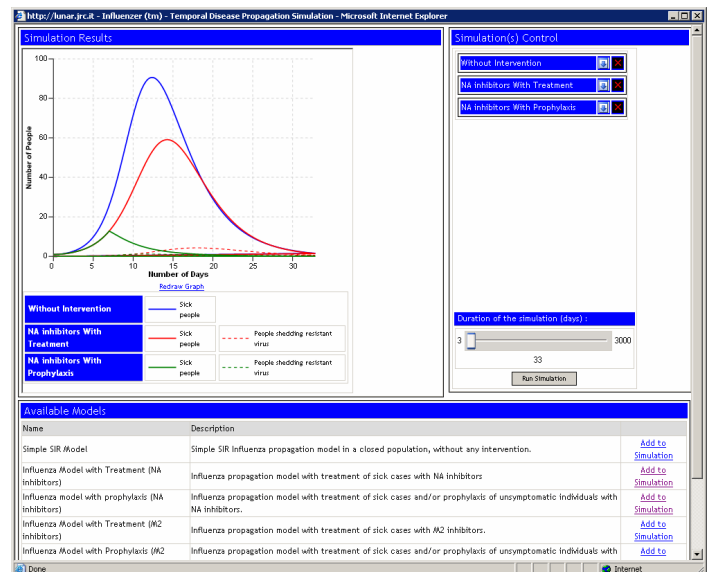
http://lunar.jrc.it - Influenzer (tm) - Temporal Disease Propagation Simulation - Microsoft Internet Explorer

Simulation Results

100
80
60
40
20
0
Number of People
0 5 10 15 20 25 30
Number of Days

Redraw Graph

| Without Intervention | Sick people | |
|---|---|---|
| NA inhibitors With Treatment | Sick people | People shedding resistant virus |
| NA inhibitors With Prophylaxis | Sick people | People shedding resistant virus |

Simulation(s) Control

Without Intervention
NA inhibitors With Treatment
NA inhibitors With Prophylaxis

Duration of the simulation (days) :
3 3000
33
Run Simulation

Available Models

| Name | Description | |
|---|---|---|
| Simple SIR Model | Simple SIR Influenza propagation model in a closed population, without any intervention. | Add to Simulation |
| Influenza Model with Treatment (NA inhibitors) | Influenza propagation model with treatment of sick cases with NA inhibitors | Add to Simulation |
| Influenza model with prophylaxis (NA inhibitors) | Influenza propagation model with treatment of sick cases and/or prophylaxis of unsymptomatic individuals with NA inhibitors. | Add to Simulation |
| Influenza Model with Treatment (M2 inhibitors) | Influenza propagation model with treatment of sick cases with M2 inhibitors. | Add to Simulation |
| Influenza Model with Prophylaxis (M2 | Influenza propagation model with treatment of sick cases and/or prophylaxis of unsymptomatic individuals with | Add to |

Done
Internet